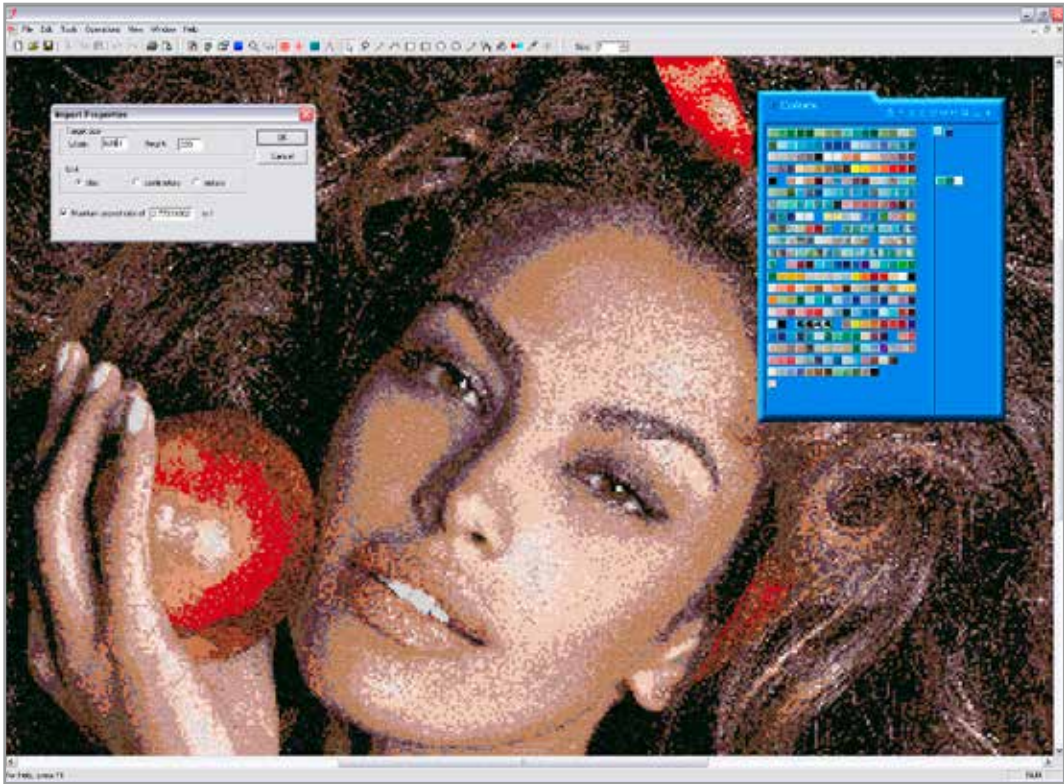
File Edit Tools Operations View Window Help

Size: 7

Import Properties

Target Size

Width: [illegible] Height: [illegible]

OK

Cancel

Unit

tiles centimeters meters

Maintain aspect ratio of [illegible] to 1

Colors

For Help, press F1

NUM